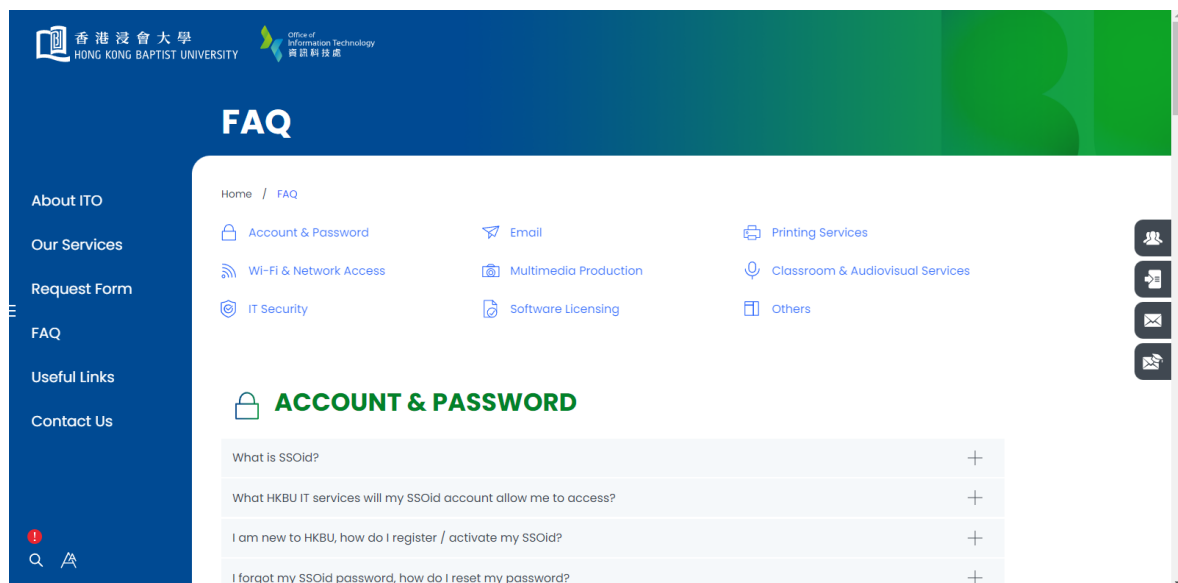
香港浸會大學
HONG KONG BAPTIST UNIVERSITY

Office of Information Technology
資訊科技處

FAQ

About ITO

Our Services

Request Form

FAQ

Useful Links

Contact Us

Home / FAQ

Account & Password

Email

Printing Services

Wi-Fi & Network Access

Multimedia Production

Classroom & Audiovisual Services

IT Security

Software Licensing

Others

ACCOUNT & PASSWORD

What is SSOid?

What HKBU IT services will my SSOid account allow me to access?

I am new to HKBU, how do I register / activate my SSOid?

I forgot my SSOid password, how do I reset my password?